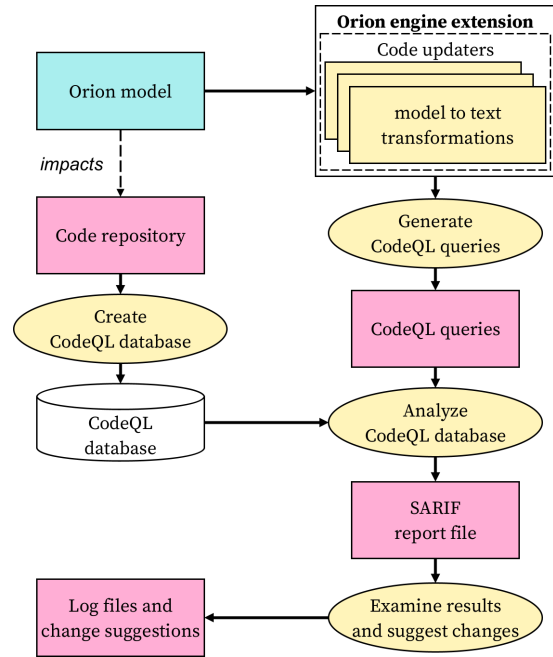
Orion engine extension

Code updaters

model to text transformations

Orion model

impacts

Code repository

Create CodeQL database

CodeQL database

Generate CodeQL queries

CodeQL queries

Analyze CodeQL database

SARIF report file

Examine results and suggest changes

Log files and change suggestions